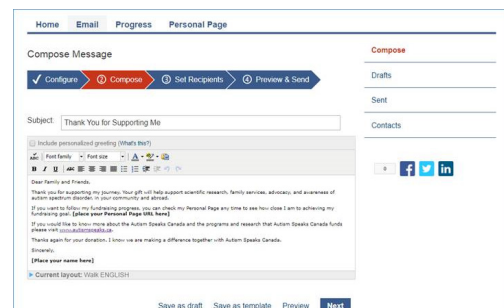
Home Email Progress Personal Page

Compose Message

✓ Configure ② Compose ③ Set Recipients ④ Preview & Send

Subject: Thank You for Supporting Me

Include personalized greeting (What's this?)

Font family Font size

Dear Family and Friends,

Thank you for supporting my journey. Your gift will help support scientific research, family services, advocacy, and awareness of autism spectrum disorder, in our community and abroad.

If you want to follow my fundraising progress, you can check my Personal Page any time to see how close I am to achieving my fundraising goal. [place your Personal Page URL here]

If you would like to know more about the Autism Speaks Canada and the programs and research that Autism Speaks Canada funds please visit www.autismspeaks.ca.

Thanks again for your donation. I know we are making a difference together with Autism Speaks Canada.

Sincerely,

[Place your name here]

Current layout: Walk ENGLISH

Save as draft Save as template Preview Next

Compose

Drafts

Sent

Contacts

0